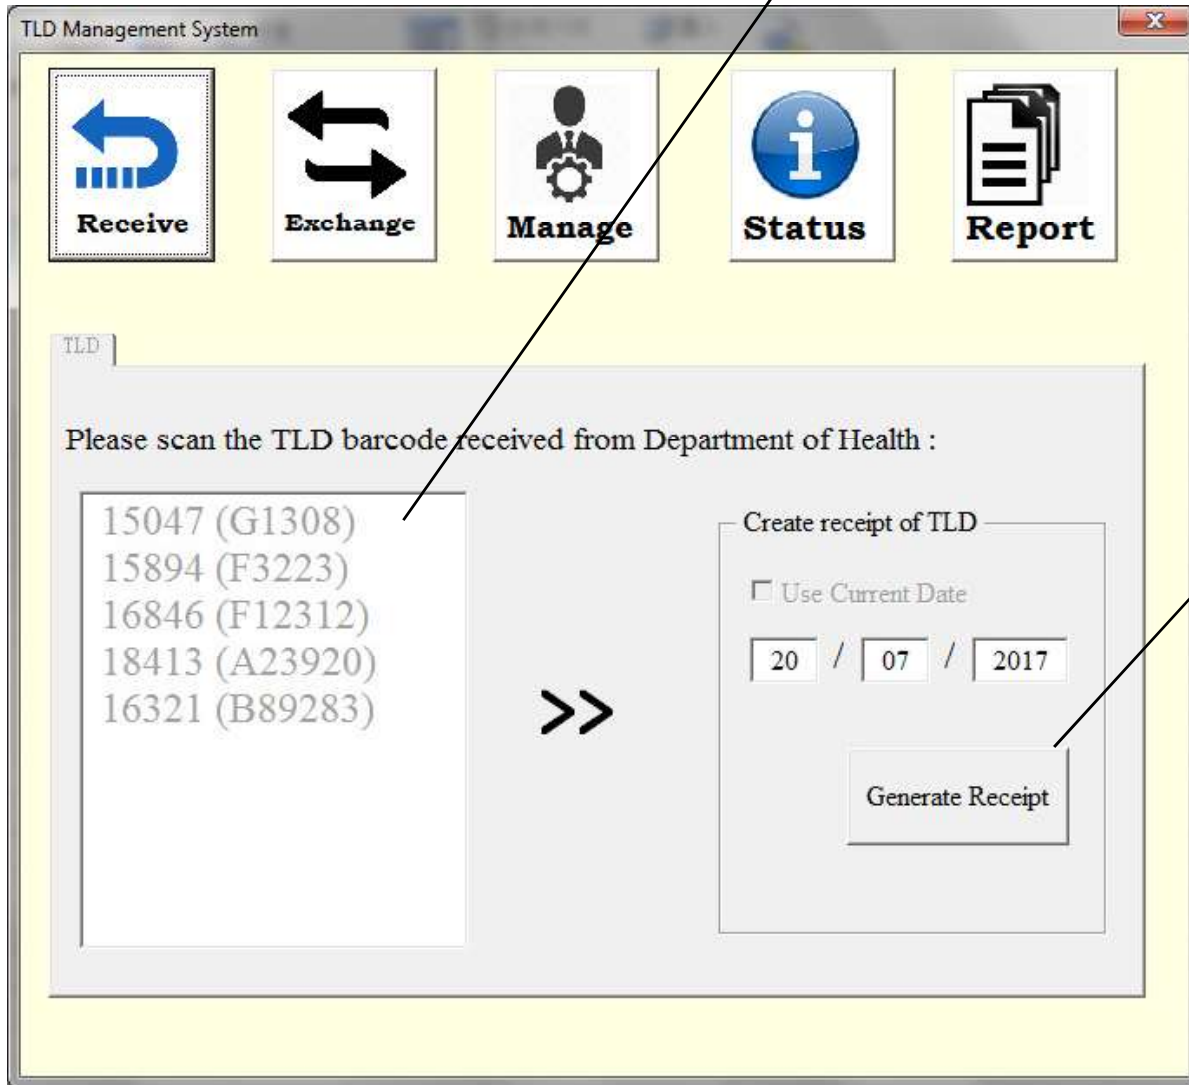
TLD Management System

Receive

Exchange

Manage

Status

Report

TLD

Please scan the TLD barcode received from Department of Health :

15047 (G1308)
15894 (F3223)
16846 (F12312)
18413 (A23920)
16321 (B89283)

>>

Create receipt of TLD

Use Current Date

20 / 07 / 2017

Generate Receipt